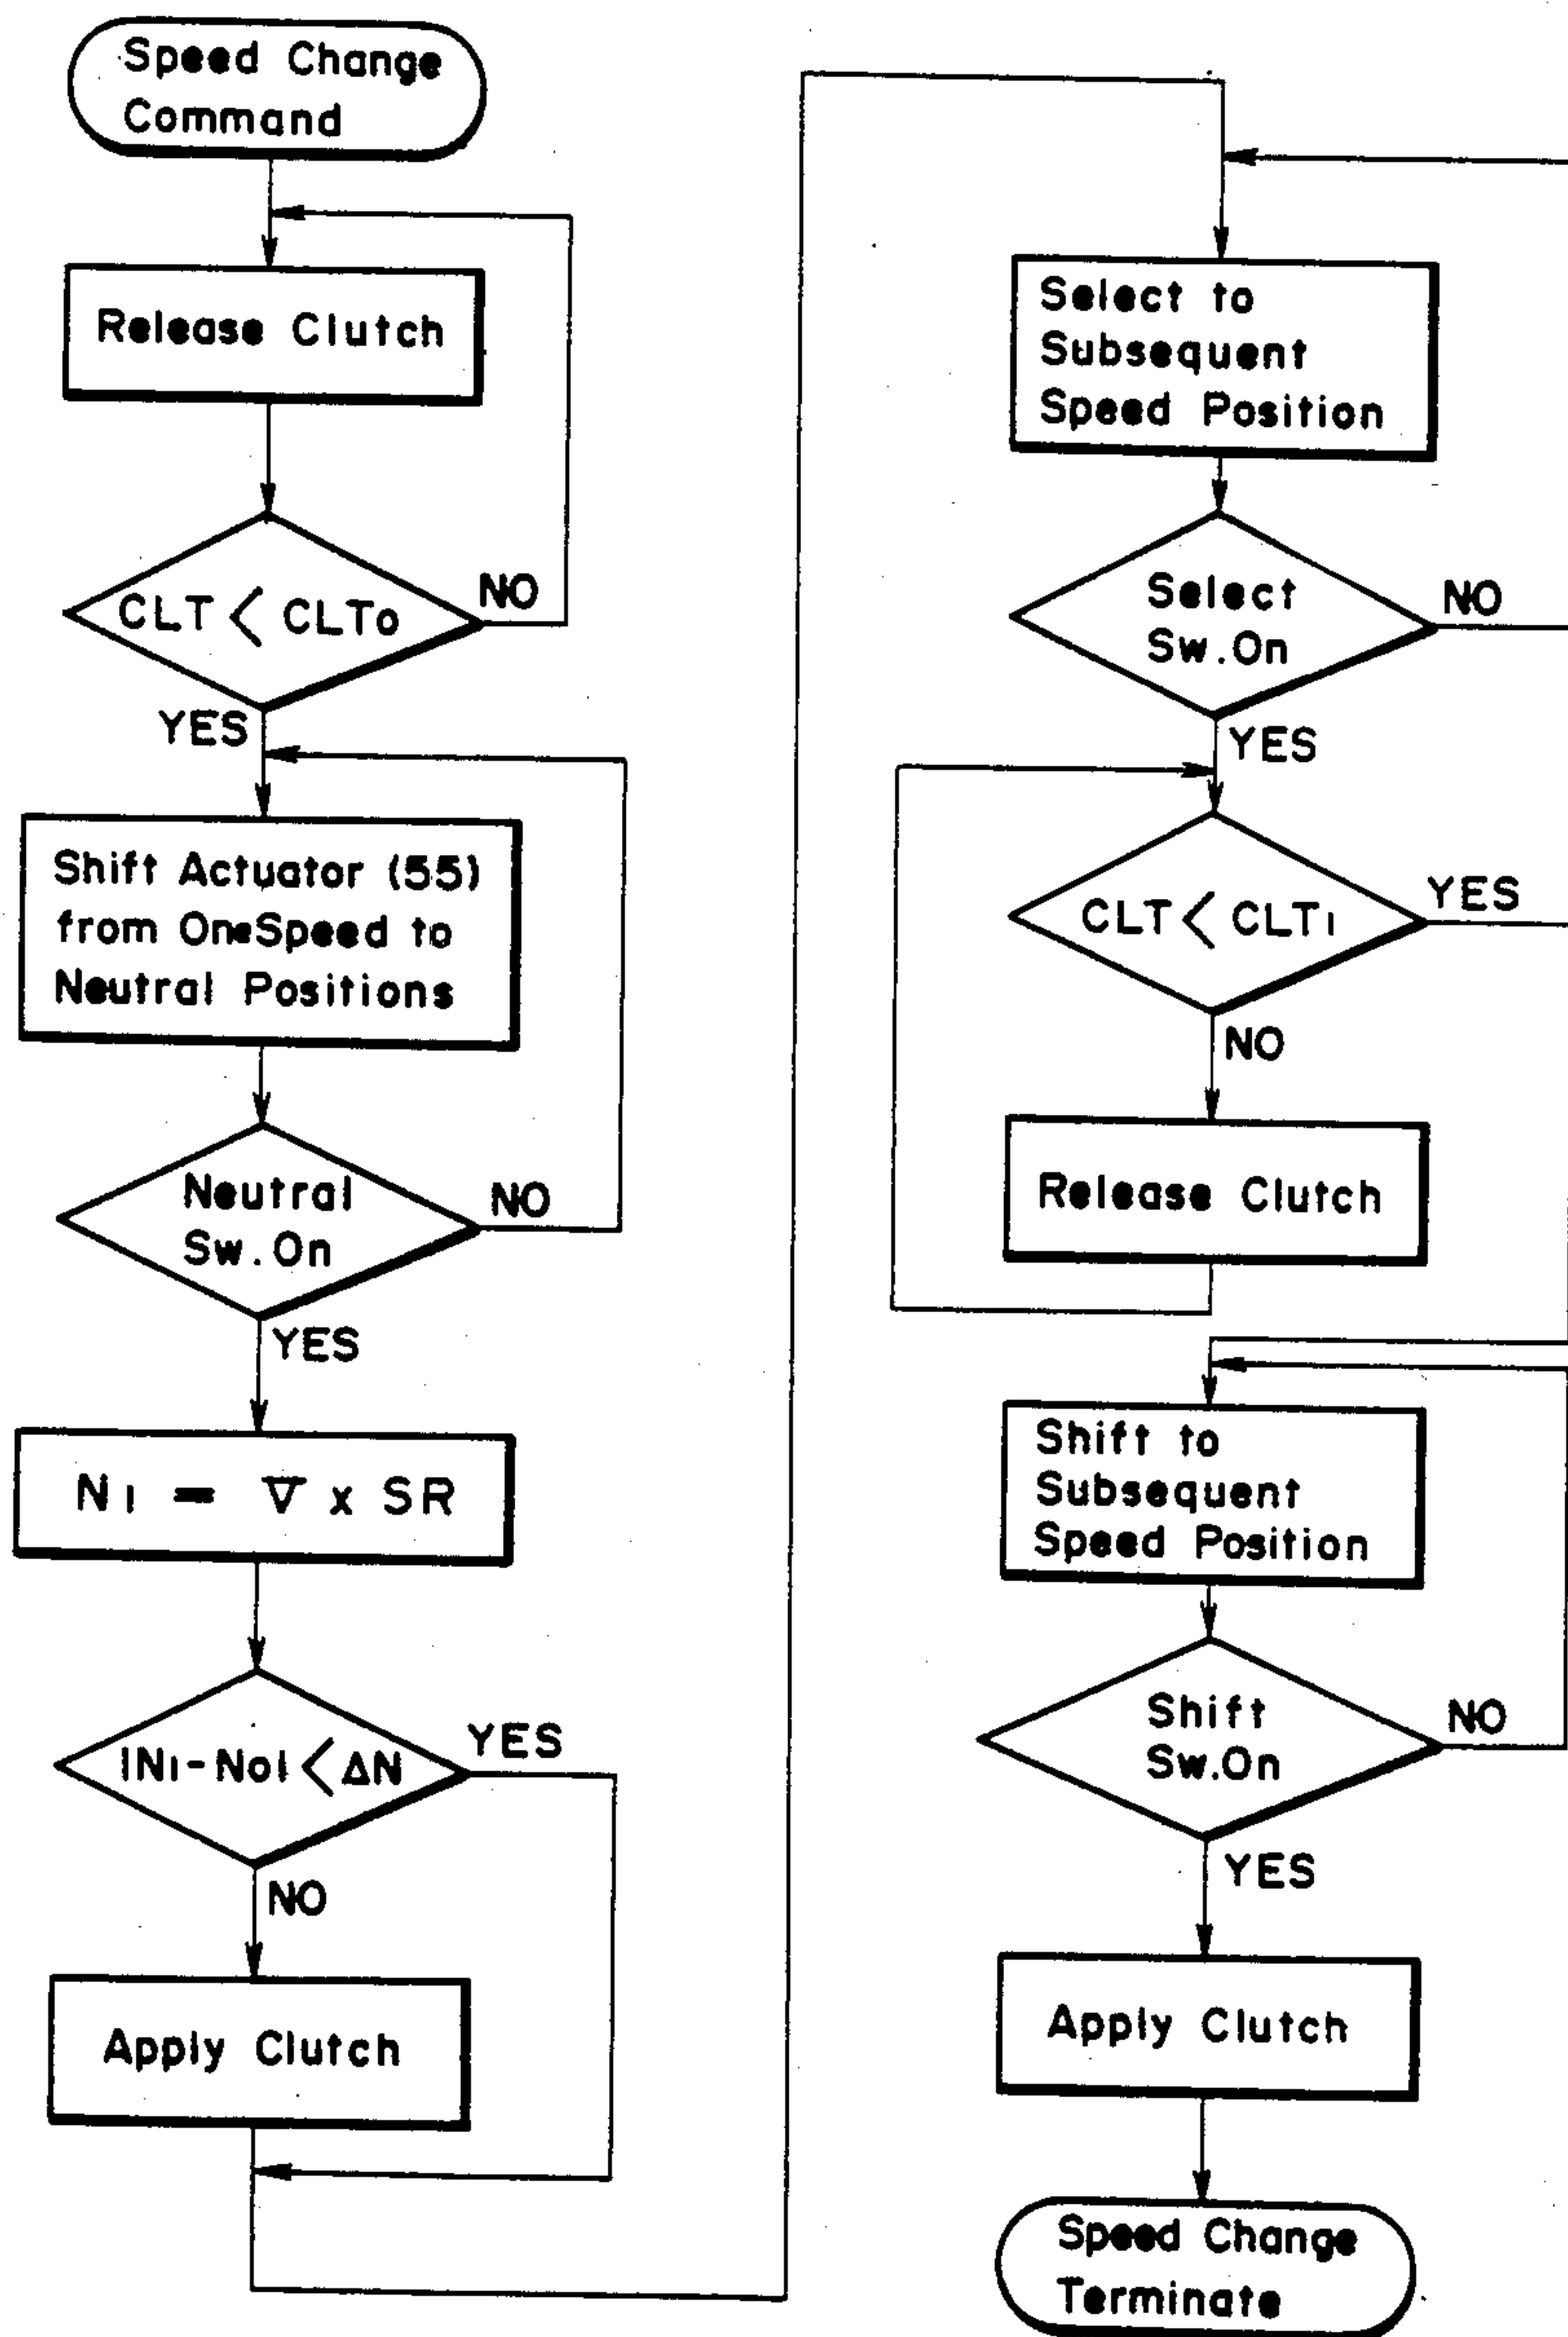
Speed Change Command

Release Clutch

$CLT < CLT_0$

NO

YES

Shift Actuator (55) from One-Speed to Neutral Positions

Neutral Sw.On

NO

YES

$N_1 = V \times SR$

$|N_1 - N_0| < \Delta N$

YES

NO

Apply Clutch

Select to Subsequent Speed Position

Select Sw.On

NO

YES

$CLT < CLT_1$

YES

NO

Release Clutch

Shift to Subsequent Speed Position

Shift Sw.On

NO

YES

Apply Clutch

Speed Change Terminate